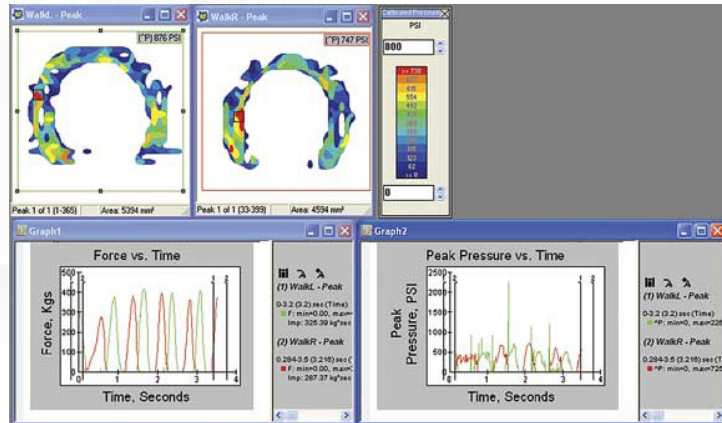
WalkL - Peak
(*P) 876 PSI
Peak 1 of 1 (1-365)
Area: 5394 mm²

WalkR - Peak
(*P) 747 PSI
Peak 1 of 1 (33-399)
Area: 4594 mm²

Calibrated Pressure
PSI
800
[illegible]
0

Graph1
Force vs. Time
Force, Kgs
500
400
300
200
100
0
0 1 2 3 4
Time, Seconds
(1) WalkL - Peak
0-3.2 (3.2) sec (Time)
F: min=0.00, max=
Imp: 325.39 kg*sec
(2) WalkR - Peak
0.284-3.5 (3.216) sec (
F: min=0.00, max=
Imp: 287.37 kg*sec

Graph2
Peak Pressure vs. Time
Peak Pressure, PSI
2500
2000
1500
1000
500
0
0 1 2 3 4
Time, Seconds
(1) WalkL - Peak
0-3.2 (3.2) sec (Time)
*P: min=0, max=226
(2) WalkR - Peak
0.284-3.5 (3.216) sec (T
*P: min=0, max=725